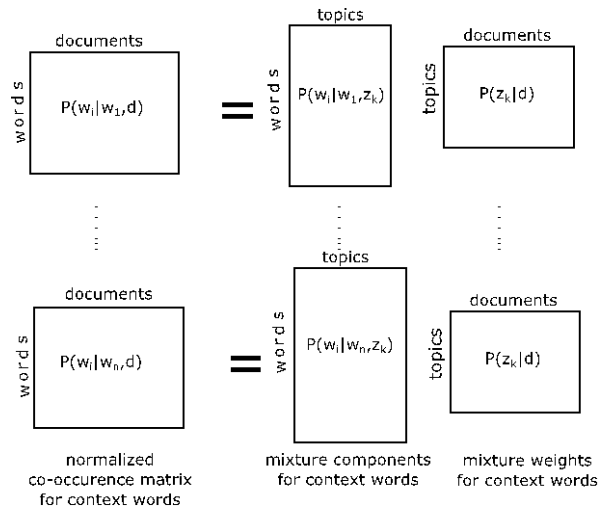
documents

words

$P(w_i|w_1,d)$

=

topics

words

$P(w_i|w_1,z_k)$

documents

topics

$P(z_k|d)$

documents

words

$P(w_i|w_n,d)$

=

topics

words

$P(w_i|w_n,z_k)$

documents

topics

$P(z_k|d)$

normalized co-occurence matrix for context words

mixture components for context words

mixture weights for context words